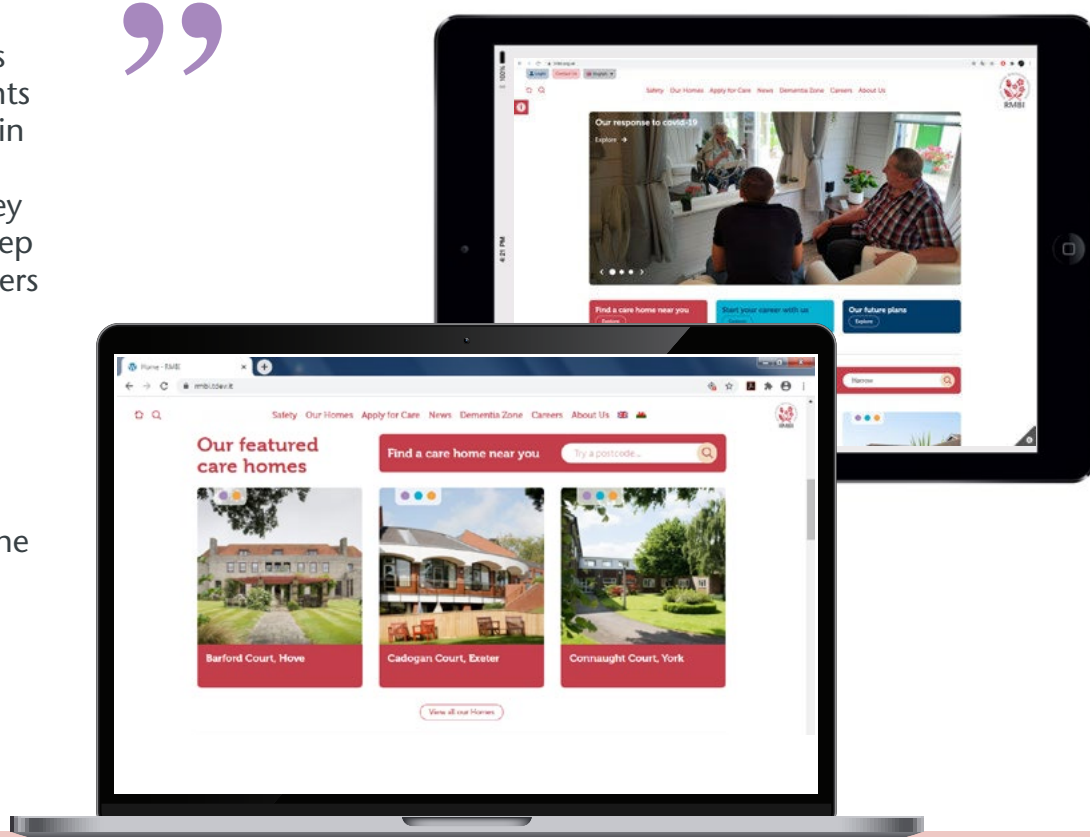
s
nts
in

ey
ep
ers

ne

”

Safety Our Homes Apply for Care News Dementia Zone Careers About Us

RMBI

Our response to covid-19

Explore →

Find a care home near you

Start your career with us

Our future plans

Explore

Harrow

Home - RMBI

rmbi.tdev.it

Safety Our Homes Apply for Care News Dementia Zone Careers About Us

Our featured care homes

Find a care home near you

Try a postcode...

Barford Court, Hove

Cadogan Court, Exeter

Connaught Court, York

View all our Homes